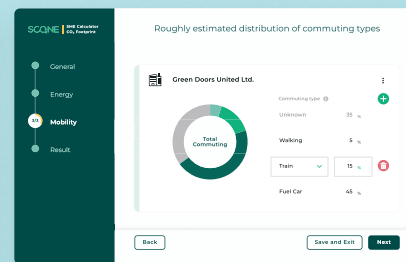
SCOPE SME Calculator $CO_2$ Footprint

General

Energy

3/5 Mobility

Result

Roughly estimated distribution of commuting types

Green Doors United Ltd.

Total Commuting

Commuting type

Unknown 35 %

Walking 5 %

Train 15 %

Fuel Car 45 %

Back

Save and Exit

Next